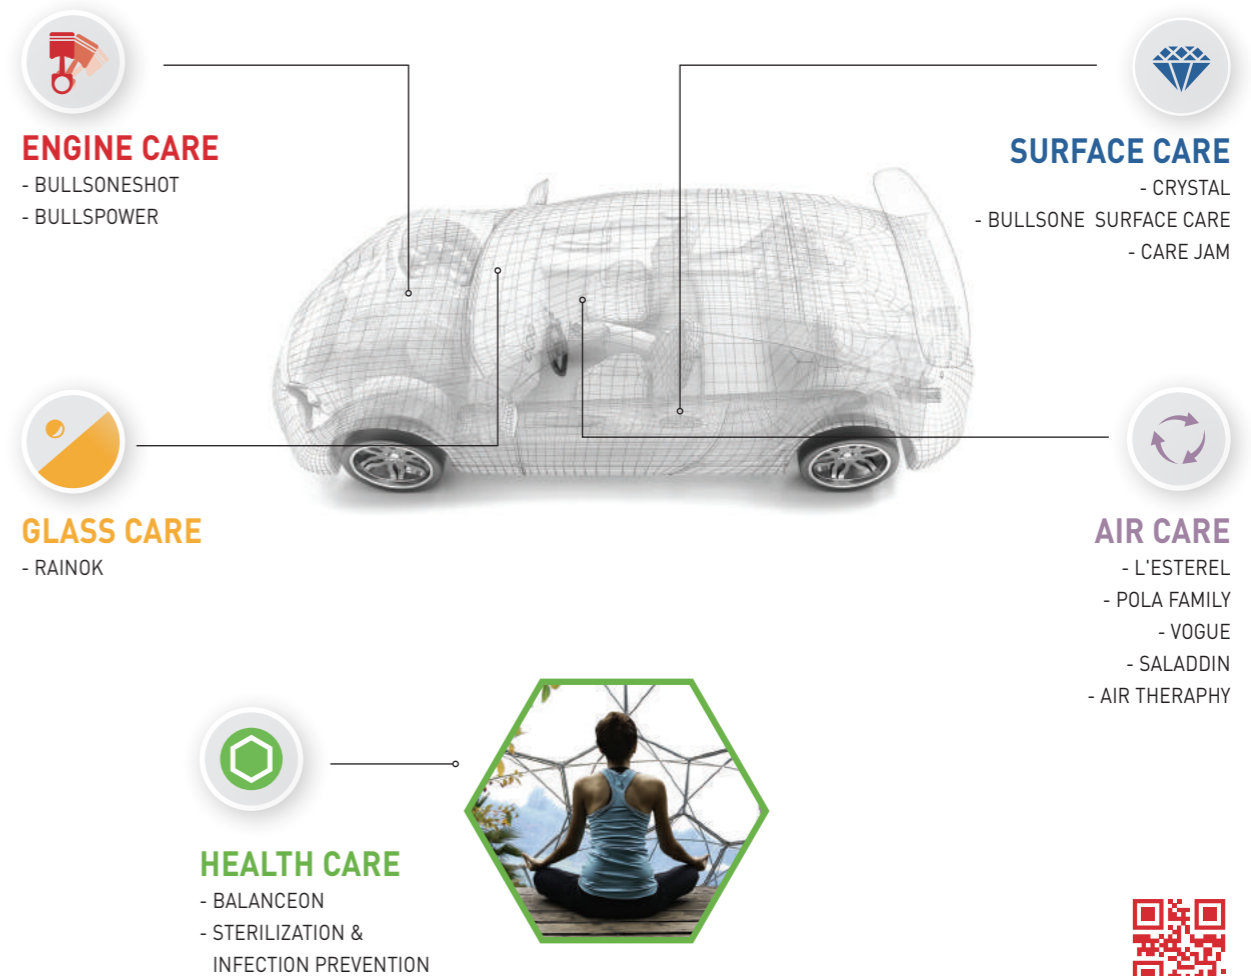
ENGINE CARE
- BULLSONESHOT
- BULLSPOWER

SURFACE CARE
- CRYSTAL
- BULLSONE SURFACE CARE
- CARE JAM

GLASS CARE
- RAINOK

AIR CARE
- L'ESTEREL
- POLA FAMILY
- VOGUE
- SALADDIN
- AIR THERAPHY

HEALTH CARE
- BALANCEON
- STERILIZATION & INFECTION PREVENTION